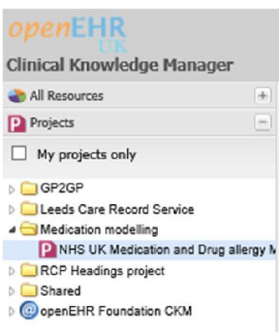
openEHR UK
Clinical Knowledge Manager

All Resources +

P Projects −

My projects only

GP2GP
Leeds Care Record Service
Medication modelling
P NHS UK Medication and Drug allergy M
RCP Headings project
Shared
openEHR Foundation CKM